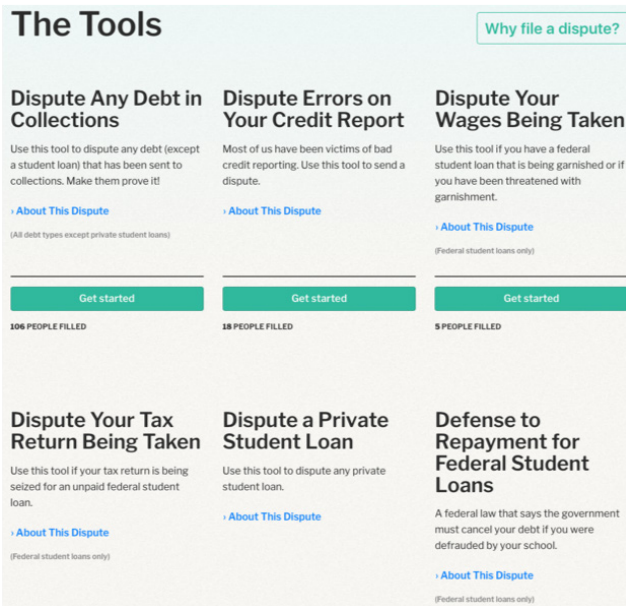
The Tools

Why file a dispute?

Dispute Any Debt in Collections

Use this tool to dispute any debt (except a student loan) that has been sent to collections. Make them prove it!

› About This Dispute

(All debt types except private student loans)

Get started

106 PEOPLE FILLED

Dispute Errors on Your Credit Report

Most of us have been victims of bad credit reporting. Use this tool to send a dispute.

› About This Dispute

Get started

18 PEOPLE FILLED

Dispute Your Wages Being Taken

Use this tool if you have a federal student loan that is being garnished or if you have been threatened with garnishment.

› About This Dispute

(Federal student loans only)

Get started

5 PEOPLE FILLED

Dispute Your Tax Return Being Taken

Use this tool if your tax return is being seized for an unpaid federal student loan.

› About This Dispute

(Federal student loans only)

Dispute a Private Student Loan

Use this tool to dispute any private student loan.

› About This Dispute

Defense to Repayment for Federal Student Loans

A federal law that says the government must cancel your debt if you were defrauded by your school.

› About This Dispute

(Federal student loans only)